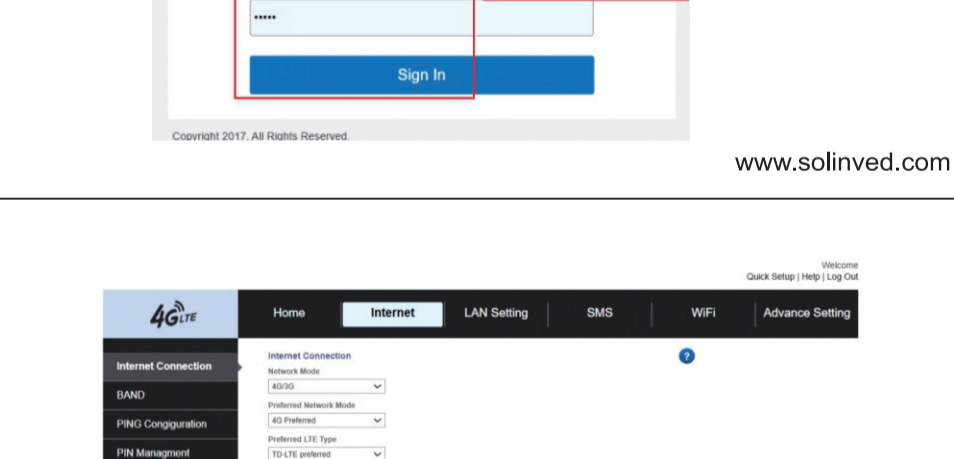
•••••

Sign In

Copyright 2017. All Rights Reserved.

www.solinved.com

Welcome
Quick Setup | Help | Log Out

4G LTE

Home
Internet
LAN Setting
SMS
WiFi
Advance Setting

Internet Connection
BAND
PING Congiguration
PIN Managment

Internet Connection
Network Mode
4G/3G
Preferred Network Mode
4G Preferred
Preferred LTE Type
TD-LTE preferred

?